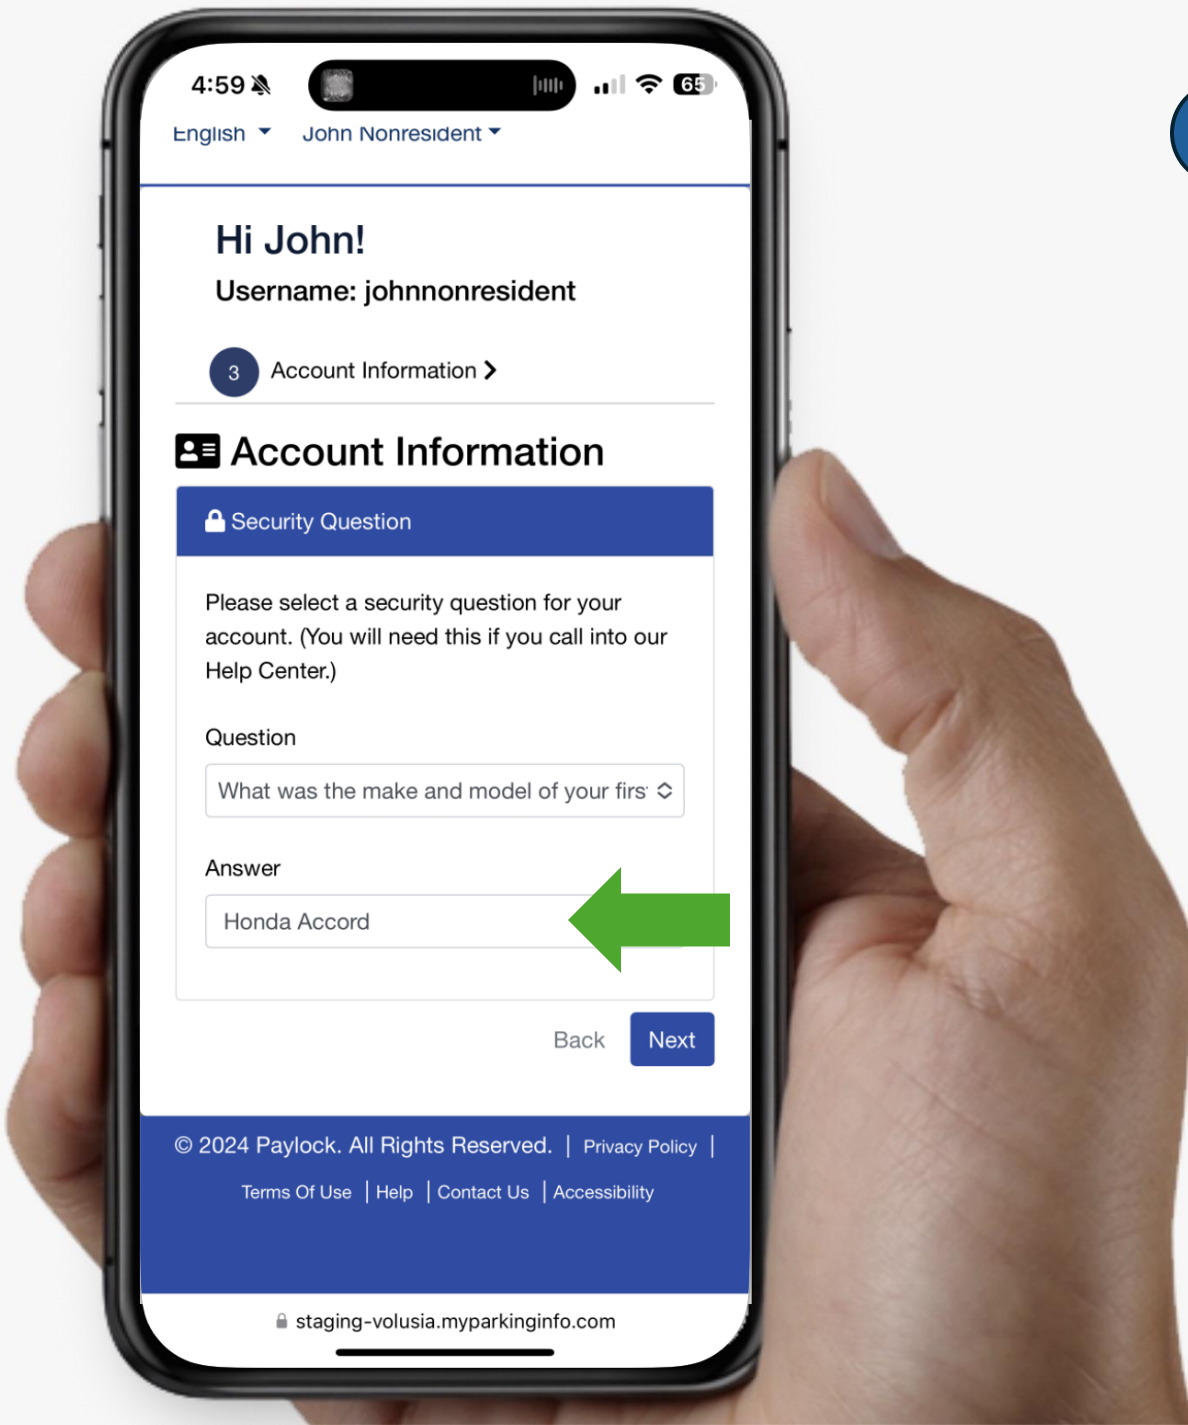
4:59 65

English John Nonresident

Hi John!

Username: johnnonresident

3 Account Information >

Account Information

Security Question

Please select a security question for your account. (You will need this if you call into our Help Center.)

Question

What was the make and model of your firs

Answer

Honda Accord

Back Next

© 2024 Paylock. All Rights Reserved. | Privacy Policy |

Terms Of Use | Help | Contact Us | Accessibility

staging-volusia.myparkinginfo.com